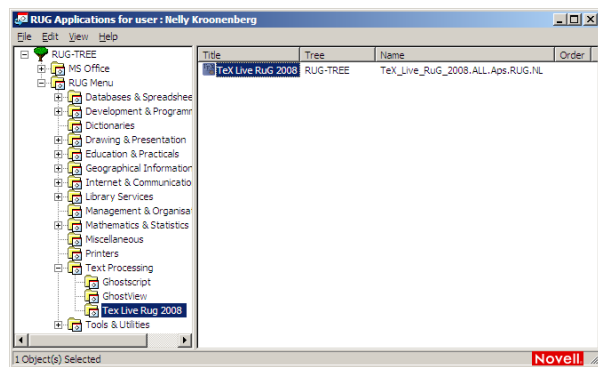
RUG Applications for user : Nelly Kroonenberg

File Edit View Help

RUG-TREE
MS Office
RUG Menu
Databases & Spreadshee
Development & Programm
Dictionaries
Drawing & Presentation
Education & Practicals
Geographical Information
Internet & Communicatio
Library Services
Management & Organisa
Mathematics & Statistics
Miscellaneous
Printers
Text Processing
Ghostscript
GhostView
Tex Live Rug 2008
Tools & Utilities

| Title | Tree | Name | Order |
|---|---|---|---|
| TeX Live RuG 2008 | RUG-TREE | TeX_Live_RuG_2008.ALL.Aps.RUG.NL | |

1 Object(s) Selected

Novell.